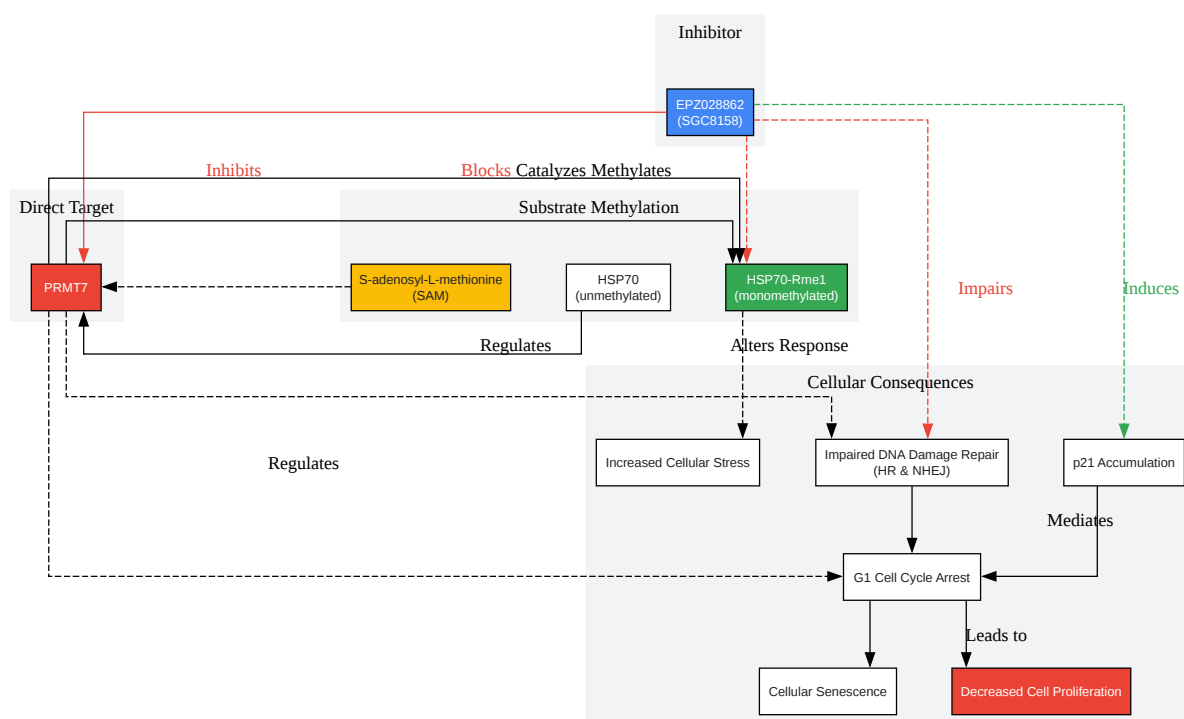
Inhibitor

EPZ028862 (SGC8158)

Inhibits

Blocks Catalyzes Methylates

Direct Target

Substrate Methylation

PRMT7

S-adenosyl-L-methionine (SAM)

HSP70 (unmethylated)

HSP70-Rme1 (monomethylated)

Impairs

Induces

Regulates

Alters Response

Cellular Consequences

Regulates

Increased Cellular Stress

Impaired DNA Damage Repair (HR & NHEJ)

p21 Accumulation

Mediates

G1 Cell Cycle Arrest

Leads to

Cellular Senescence

Decreased Cell Proliferation